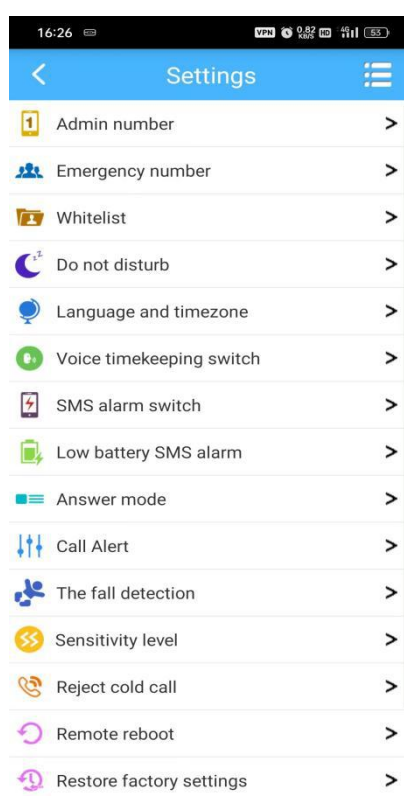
16:26 VPN 0.82 KB/S HD 4G 55

<

Settings

Admin number >

Emergency number >

Whitelist >

Do not disturb >

Language and timezone >

Voice timekeeping switch >

SMS alarm switch >

Low battery SMS alarm >

Answer mode >

Call Alert >

The fall detection >

Sensitivity level >

Reject cold call >

Remote reboot >

Restore factory settings >